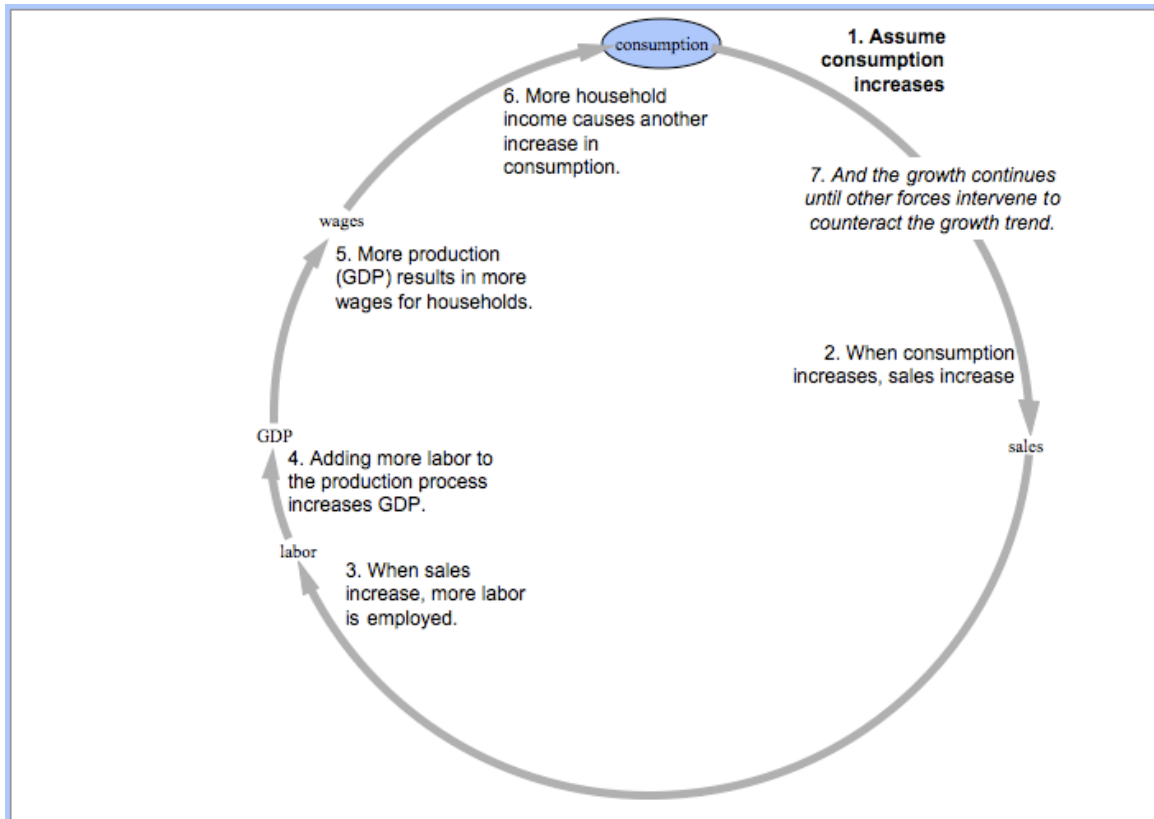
consumption

1. Assume consumption increases

6. More household income causes another increase in consumption.

7. And the growth continues until other forces intervene to counteract the growth trend.

wages

5. More production (GDP) results in more wages for households.

2. When consumption increases, sales increase

GDP

sales

4. Adding more labor to the production process increases GDP.

labor

3. When sales increase, more labor is employed.